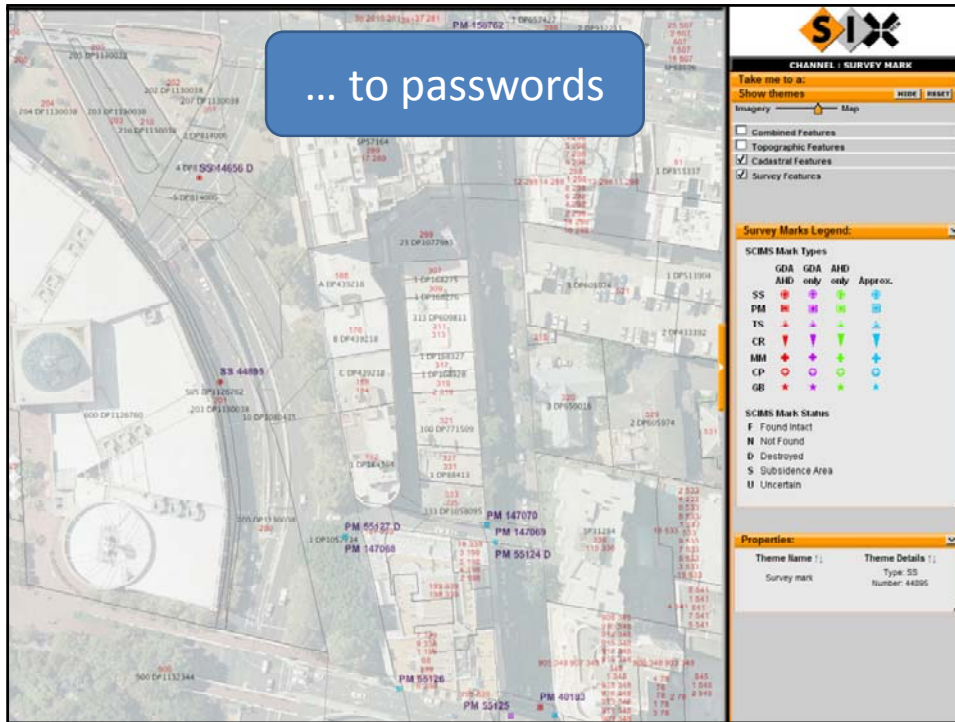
… to passwords

PM 150762

SS 44656 D

SS 44895

PM 147070

PM 55127 D

PM 147069

PM 55124 D

PM 147068

PM 55126

PM 55125

PM 40183

SIX

CHANNEL : SURVEY MARK

Take me to a:

Show themes HIDE RESET

Imagery Map

Combined Features

Topographic Features

Cadastral Features

Survey Features

Survey Marks Legend:

SCIMS Mark Types

| | GDA AHD | GDA only | AHD only | Approx. |
|---|---|---|---|---|
| SS | | | | |
| PM | | | | |
| TS | | | | |
| CR | | | | |
| MM | | | | |
| CP | | | | |
| GB | | | | |

SCIMS Mark Status

F Found Intact

N Not Found

D Destroyed

S Subsidence Area

U Uncertain

Properties:

Theme Name ↑↓ Theme Details ↑↓

Survey mark Type: SS Number: 44895